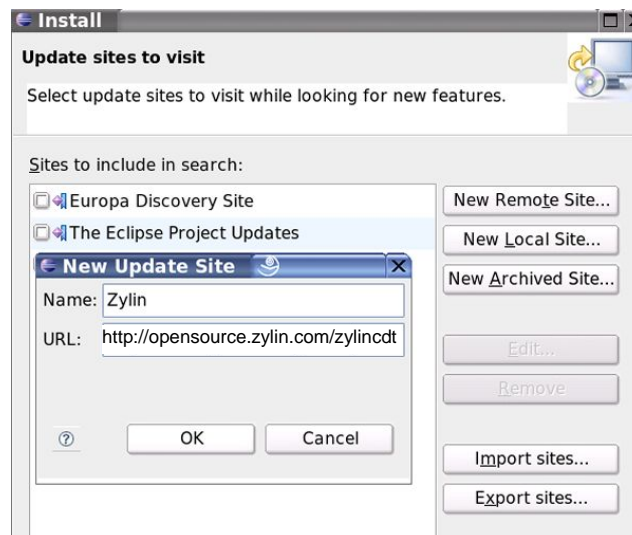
Install

Update sites to visit

Select update sites to visit while looking for new features.

Sites to include in search:

Europa Discovery Site

The Eclipse Project Updates

New Update Site

Name: Zylin

URL: http://opensource.zylin.com/zylincdt

OK

Cancel

New Remote Site...

New Local Site...

New Archived Site...

Edit...

Remove

Import sites...

Export sites...